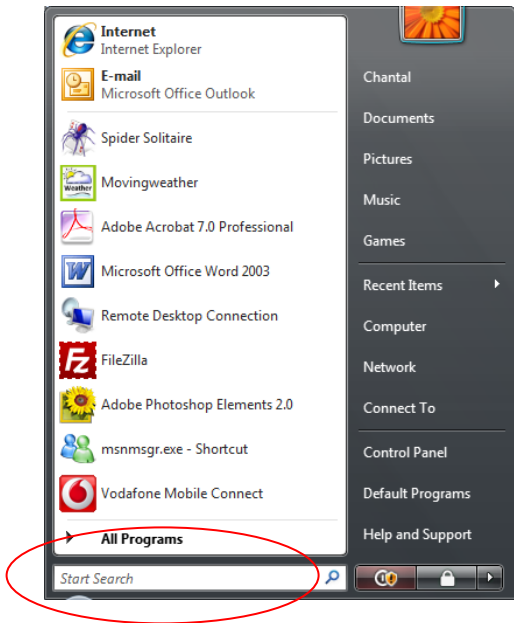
Internet
Internet Explorer

E-mail
Microsoft Office Outlook

Spider Solitaire

Movingweather

Adobe Acrobat 7.0 Professional

Microsoft Office Word 2003

Remote Desktop Connection

FileZilla

Adobe Photoshop Elements 2.0

msnmsgr.exe - Shortcut

Vodafone Mobile Connect

All Programs

Start Search

Chantal

Documents

Pictures

Music

Games

Recent Items

Computer

Network

Connect To

Control Panel

Default Programs

Help and Support